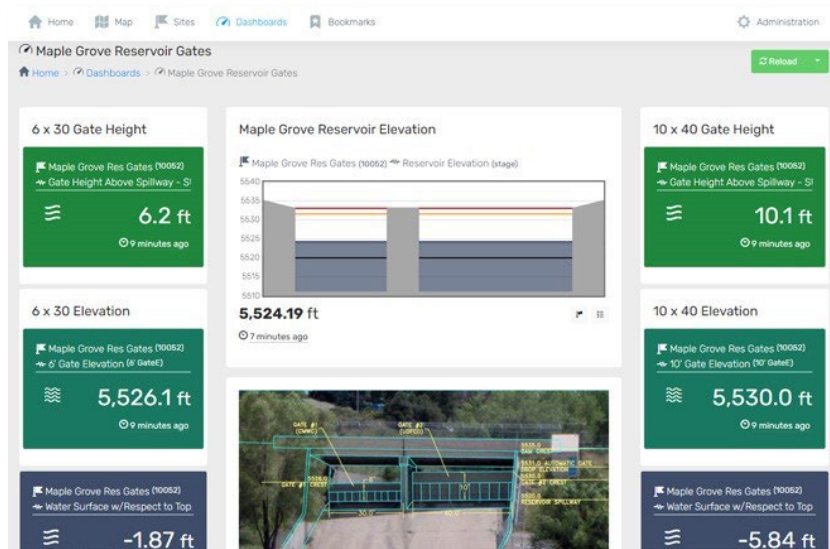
Home Map Sites Dashboards Bookmarks Administration

Maple Grove Reservoir Gates

Home > Dashboards > Maple Grove Reservoir Gates

Reload

6 x 30 Gate Height

Maple Grove Res Gates (10052)
Gate Height Above Spillway - Sl

6.2 ft

9 minutes ago

6 x 30 Elevation

Maple Grove Res Gates (10052)
6' Gate Elevation (6' GateE)

5,526.1 ft

9 minutes ago

Maple Grove Res Gates (10052)
Water Surface w/Respect to Top

-1.87 ft

Maple Grove Reservoir Elevation

Maple Grove Res Gates (10052) Reservoir Elevation (stage)

5540
5535
5530
5525
5520
5515
5510

5,524.19 ft

7 minutes ago

GATE #1 (OWNC)
GATE #2 (UPPER)
GATE #1
GATE #2
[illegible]

10 x 40 Gate Height

Maple Grove Res Gates (10052)
Gate Height Above Spillway - Sl

10.1 ft

9 minutes ago

10 x 40 Elevation

Maple Grove Res Gates (10052)
10' Gate Elevation (10' GateE)

5,530.0 ft

9 minutes ago

Maple Grove Res Gates (10052)
Water Surface w/Respect to Top

-5.84 ft